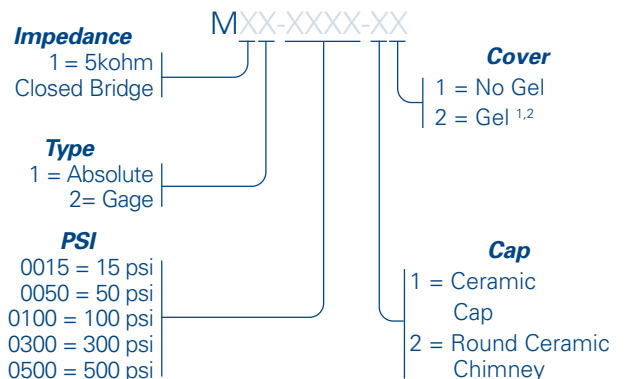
MXX-XXXX-XX

Impedance
1 = 5kohm
Closed Bridge

Type
1 = Absolute
2= Gage

PSI
0015 = 15 psi
0050 = 50 psi
0100 = 100 psi
0300 = 300 psi
0500 = 500 psi

Cover
1 = No Gel
2 = Gel $^{1,2}$

Cap
1 = Ceramic Cap
2 = Round Ceramic Chimney